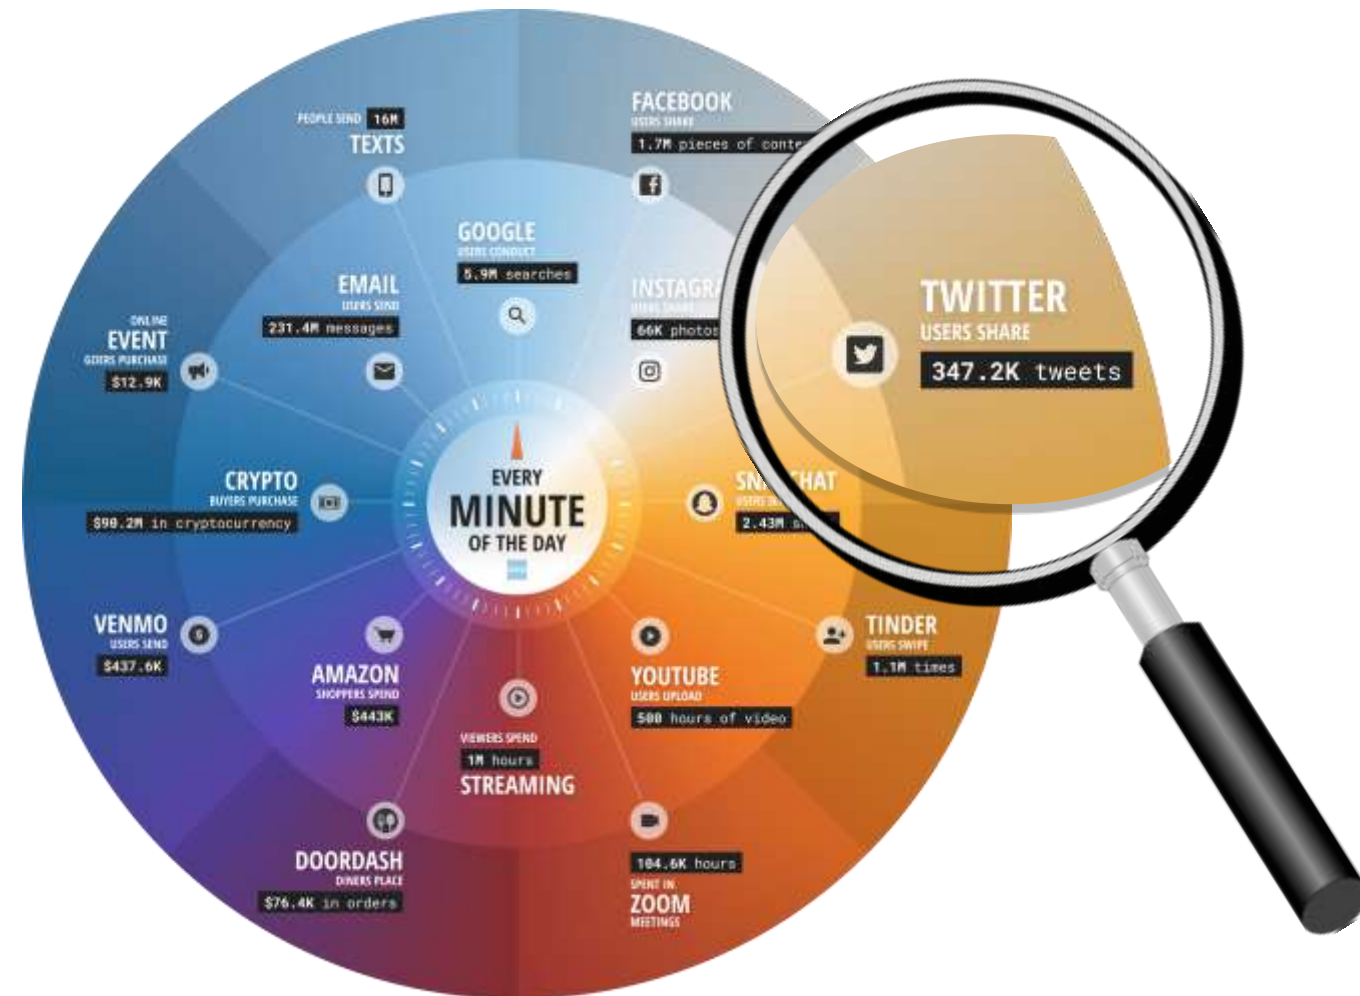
PEOPLE SEND 16M
TEXTS

FACEBOOK
USERS SHARE
1.7M pieces of conte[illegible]

GOOGLE
USERS CONDUCT
5.9M searches

EMAIL
USERS SEND
231.4M messages

INSTAGRA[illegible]
USERS SHARE
66K photos

TWITTER
USERS SHARE
347.2K tweets

ONLINE
EVENT
GOERS PURCHASE
$12.9K

CRYPTO
BUYERS PURCHASE
$98.2M in cryptocurrency

EVERY
MINUTE
OF THE DAY

SN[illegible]CHAT
USERS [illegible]
2.43M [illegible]

VENMO
USERS SEND
$437.6K

AMAZON
SHOPPERS SPEND
$443K

TINDER
USERS SWIPE
1.1M times

YOUTUBE
USERS UPLOAD
500 hours of video

VIEWERS SPEND
1M hours
STREAMING

DOORDASH
DINERS PLACE
$76.4K in orders

104.6K hours
SPENT IN
ZOOM
MEETINGS